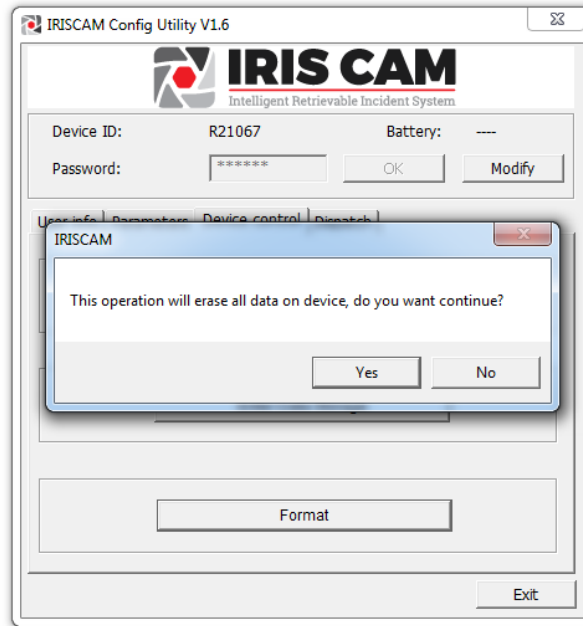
IRISCAM Config Utility V1.6

IRIS CAM
Intelligent Retrievable Incident System

Device ID: R21067 Battery: ----

Password: ****** OK Modify

User info Parameters Device control Dispatch

IRISCAM

This operation will erase all data on device, do you want continue?

Yes No

Format

Exit